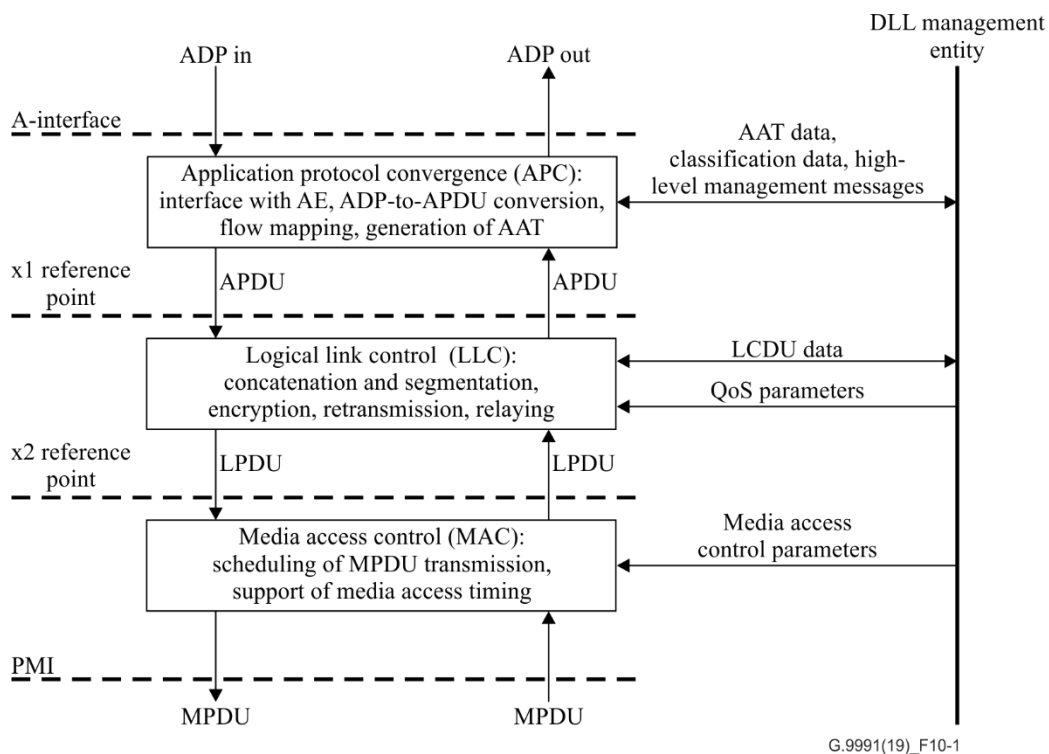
DLL management entity

ADP in

ADP out

A-interface

Application protocol convergence (APC): interface with AE, ADP-to-APDU conversion, flow mapping, generation of AAT

AAT data, classification data, high-level management messages

x1 reference point

APDU

APDU

Logical link control (LLC): concatenation and segmentation, encryption, retransmission, relaying

LCDU data

QoS parameters

x2 reference point

LPDU

LPDU

Media access control (MAC): scheduling of MPDU transmission, support of media access timing

Media access control parameters

PMI

MPDU

MPDU

G.9991(19)_F10-1